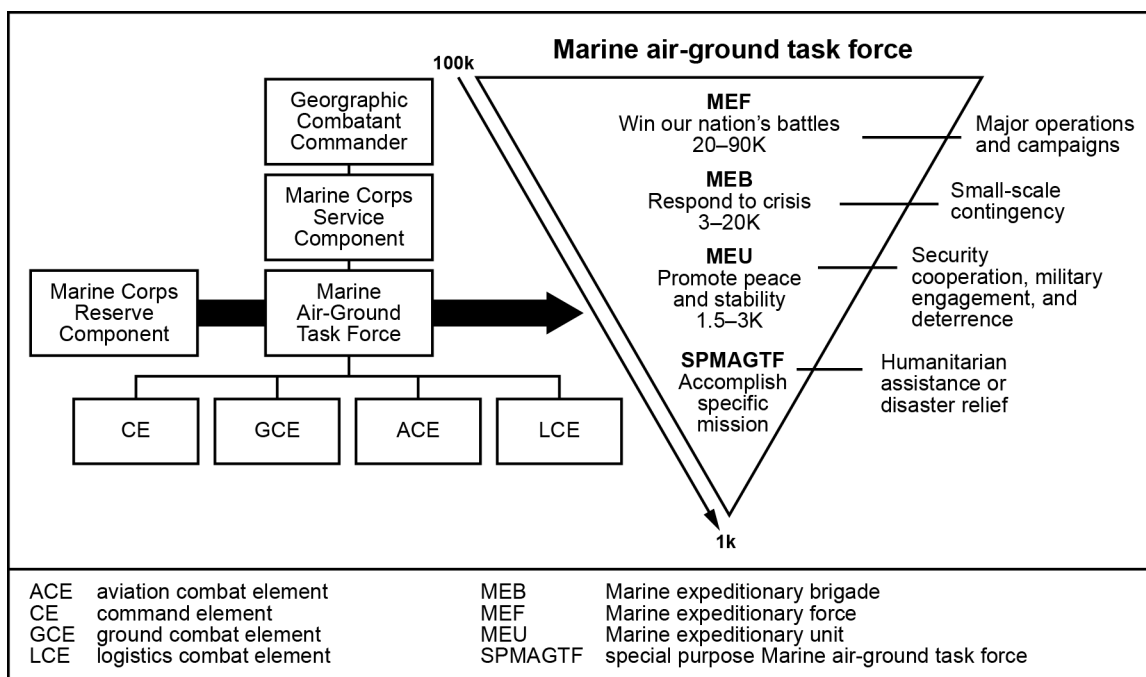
Georgraphic Combatant Commander

Marine Corps Service Component

Marine Corps Reserve Component

Marine Air-Ground Task Force

CE

GCE

ACE

LCE

Marine air-ground task force

100k

MEF
Win our nation's battles
20–90K

Major operations and campaigns

MEB
Respond to crisis
3–20K

Small-scale contingency

MEU
Promote peace and stability
1.5–3K

Security cooperation, military engagement, and deterrence

SPMAGTF
Accomplish specific mission

Humanitarian assistance or disaster relief

1k

| | | | |
|---|---|---|---|
| ACE | aviation combat element | MEB | Marine expeditionary brigade |
| CE | command element | MEF | Marine expeditionary force |
| GCE | ground combat element | MEU | Marine expeditionary unit |
| LCE | logistics combat element | SPMAGTF | special purpose Marine air-ground task force |